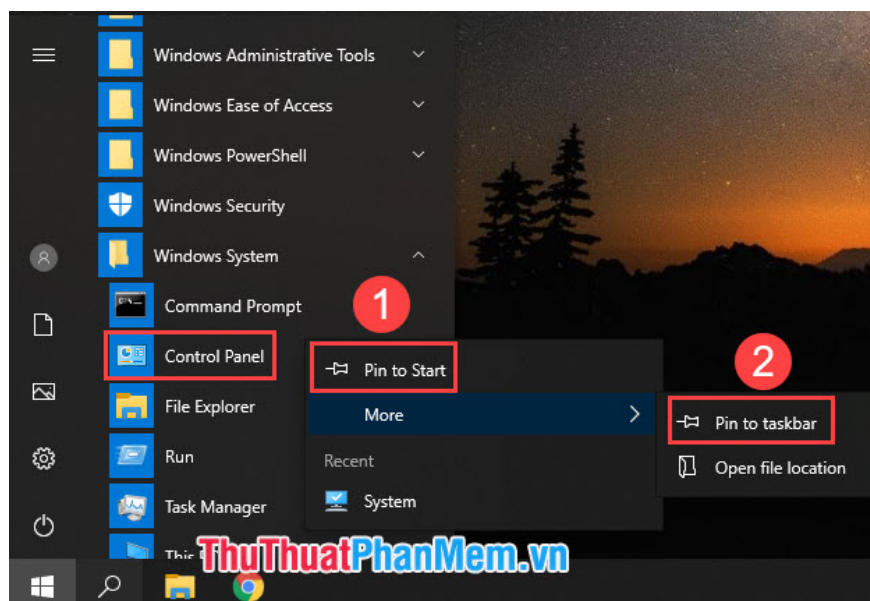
Windows Administrative Tools
Windows Ease of Access
Windows PowerShell
Windows Security
Windows System
Command Prompt
Control Panel
File Explorer
Run
Task Manager
This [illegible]
1
Pin to Start
More
Recent
System
2
Pin to taskbar
Open file location
ThuThuatPhanMem.vn